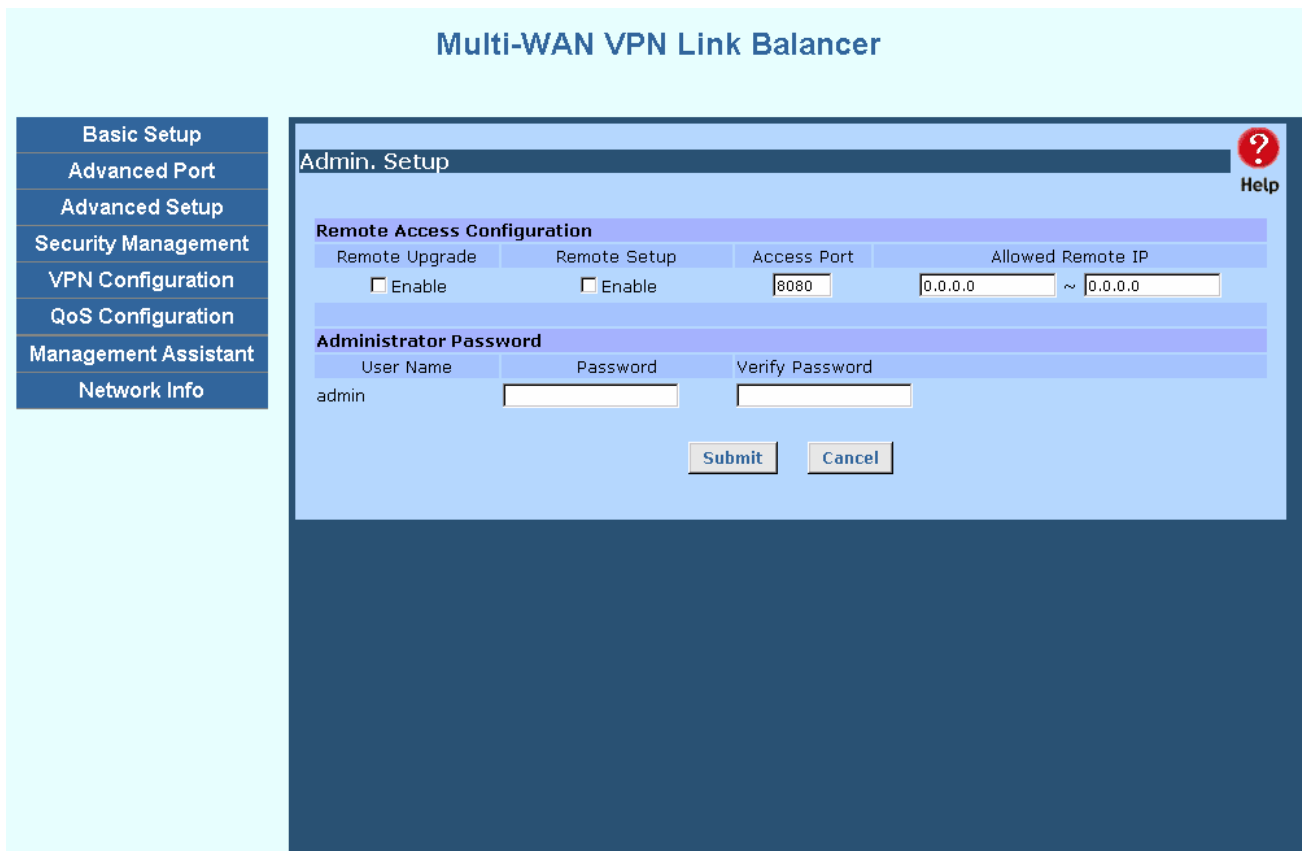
Multi-WAN VPN Link Balancer

Basic Setup
Advanced Port
Advanced Setup
Security Management
VPN Configuration
QoS Configuration
Management Assistant
Network Info

Admin. Setup

Help

Remote Access Configuration

| Remote Upgrade | Remote Setup | Access Port | Allowed Remote IP |
|---|---|---|---|
| ☐ Enable | ☐ Enable | 8080 | 0.0.0.0 ~ 0.0.0.0 |

Administrator Password

| User Name | Password | Verify Password |
|---|---|---|
| admin | | |

Submit Cancel